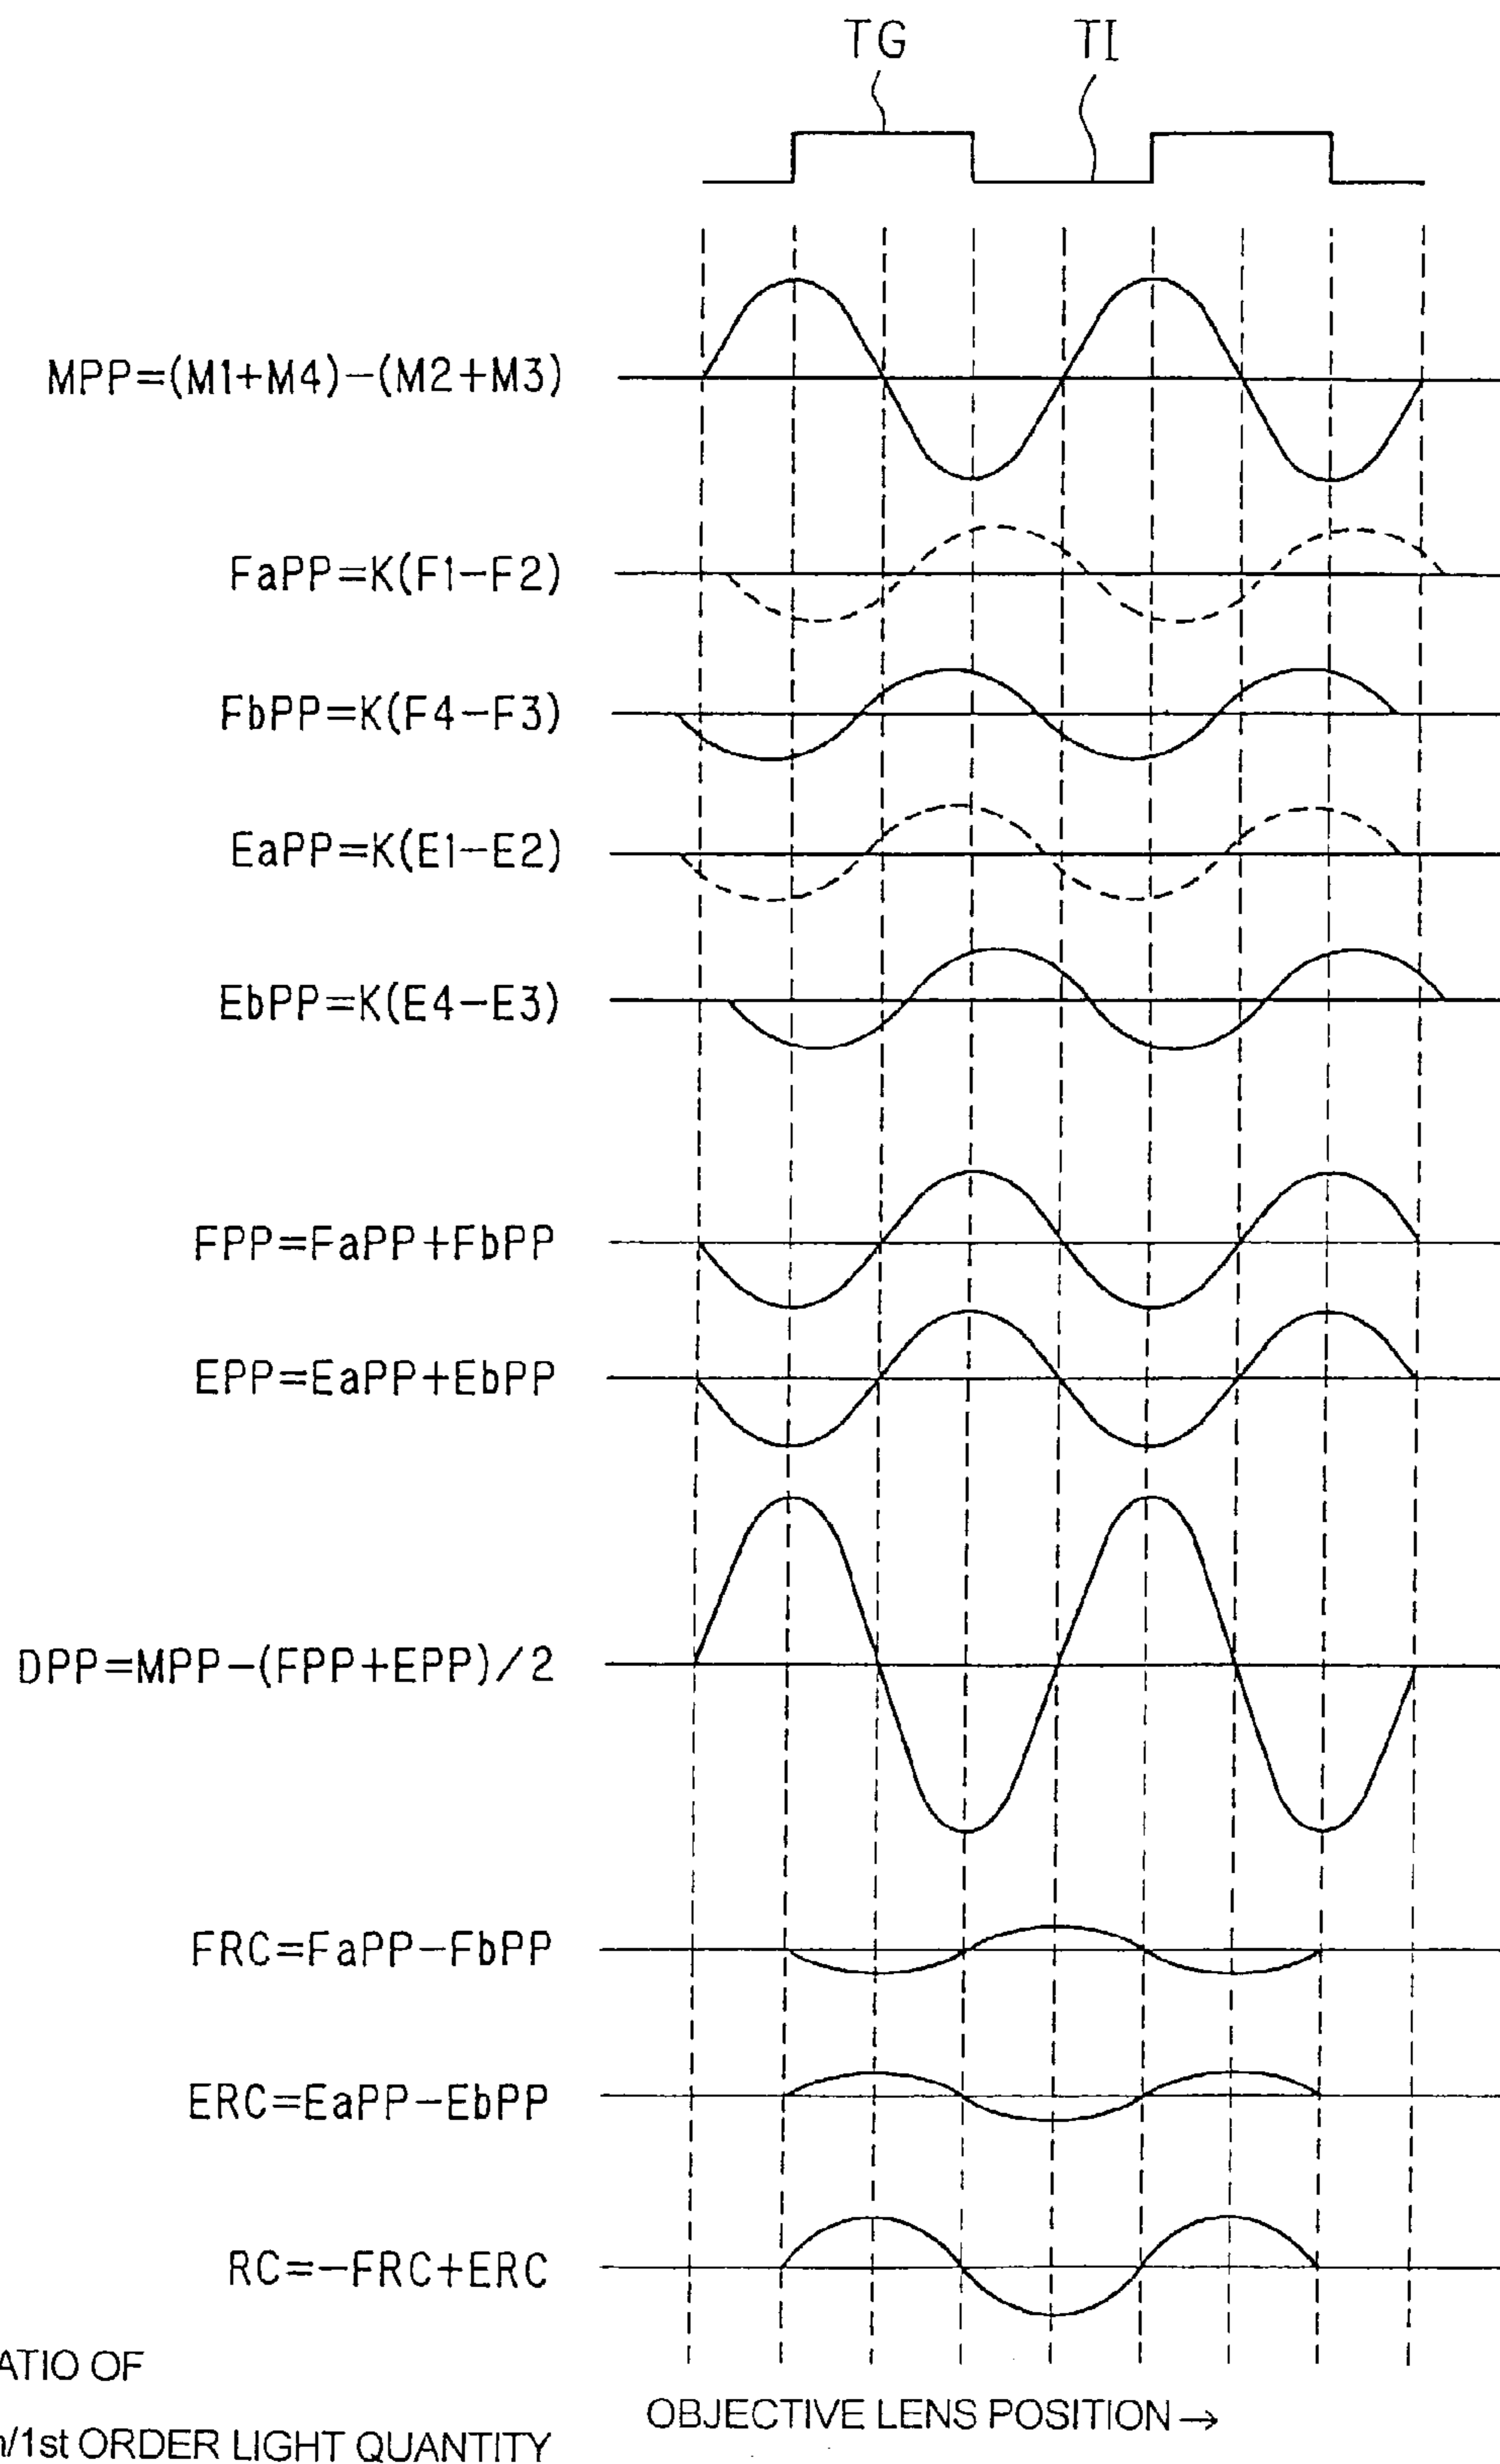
TG TI

MPP=(M1+M4)−(M2+M3)

FaPP=K(F1−F2)

FbPP=K(F4−F3)

EaPP=K(E1−E2)

EbPP=K(E4−E3)

FPP=FaPP+FbPP

EPP=EaPP+EbPP

DPP=MPP−(FPP+EPP)/2

FRC=FaPP−FbPP

ERC=EaPP−EbPP

RC=−FRC+ERC

ATIO OF

n/1st ORDER LIGHT QUANTITY

OBJECTIVE LENS POSITION →